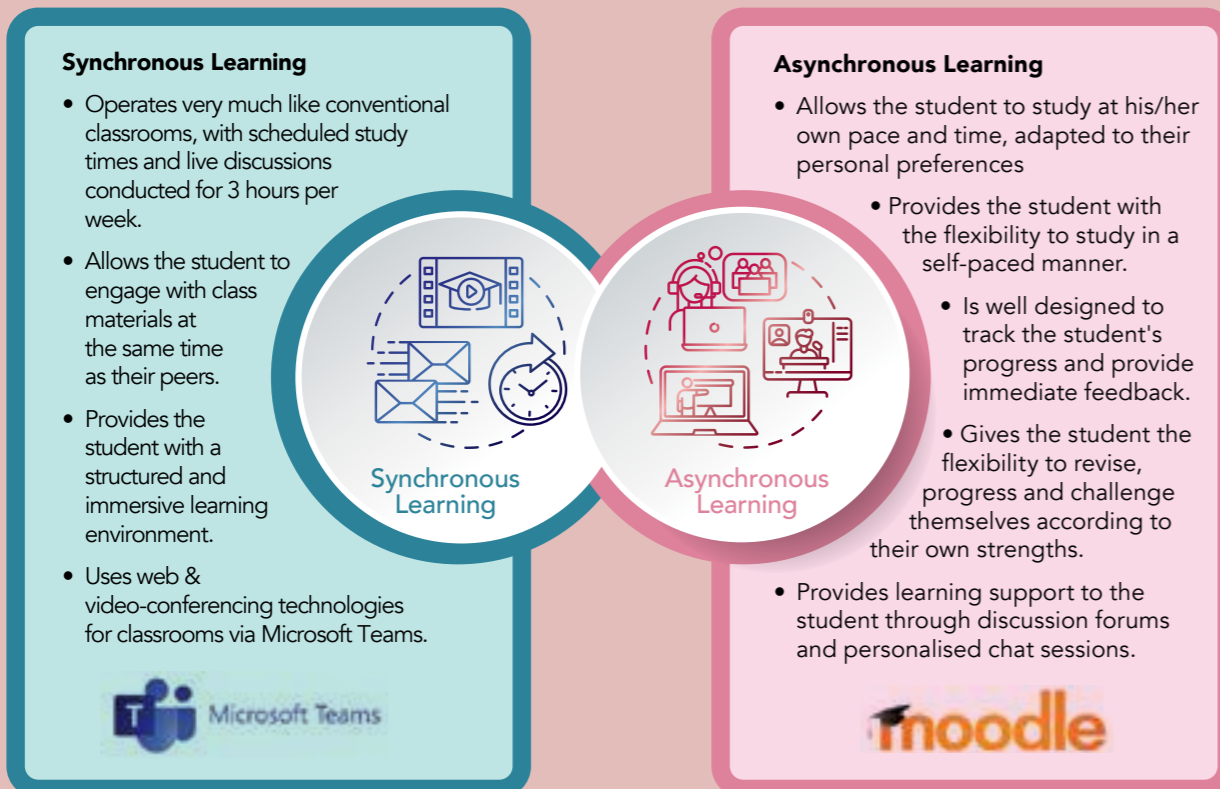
Synchronous Learning

- Operates very much like conventional classrooms, with scheduled study times and live discussions conducted for 3 hours per week.
- Allows the student to engage with class materials at the same time as their peers.
- Provides the student with a structured and immersive learning environment.
- Uses web & video-conferencing technologies for classrooms via Microsoft Teams.

Microsoft Teams

Synchronous Learning

Asynchronous Learning

Asynchronous Learning

- Allows the student to study at his/her own pace and time, adapted to their personal preferences
- Provides the student with the flexibility to study in a self-paced manner.
- Is well designed to track the student's progress and provide immediate feedback.
- Gives the student the flexibility to revise, progress and challenge themselves according to their own strengths.
- Provides learning support to the student through discussion forums and personalised chat sessions.

moodle